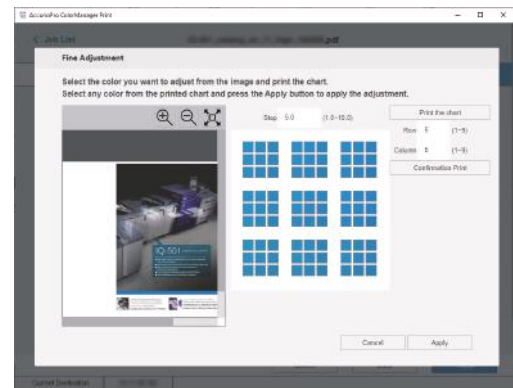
AccurioPro ColorManager Print

Job List

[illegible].pdf

Fine Adjustment

Select the color you want to adjust from the image and print the chart.
Select any color from the printed chart and press the Apply button to apply the adjustment.

Step 5.0 (1.0~10.0)

Print the chart

Row 5 (1~9)

Column 5 (1~9)

Confirmation Print

IQ-501

Cancel

Apply

Current Destination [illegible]